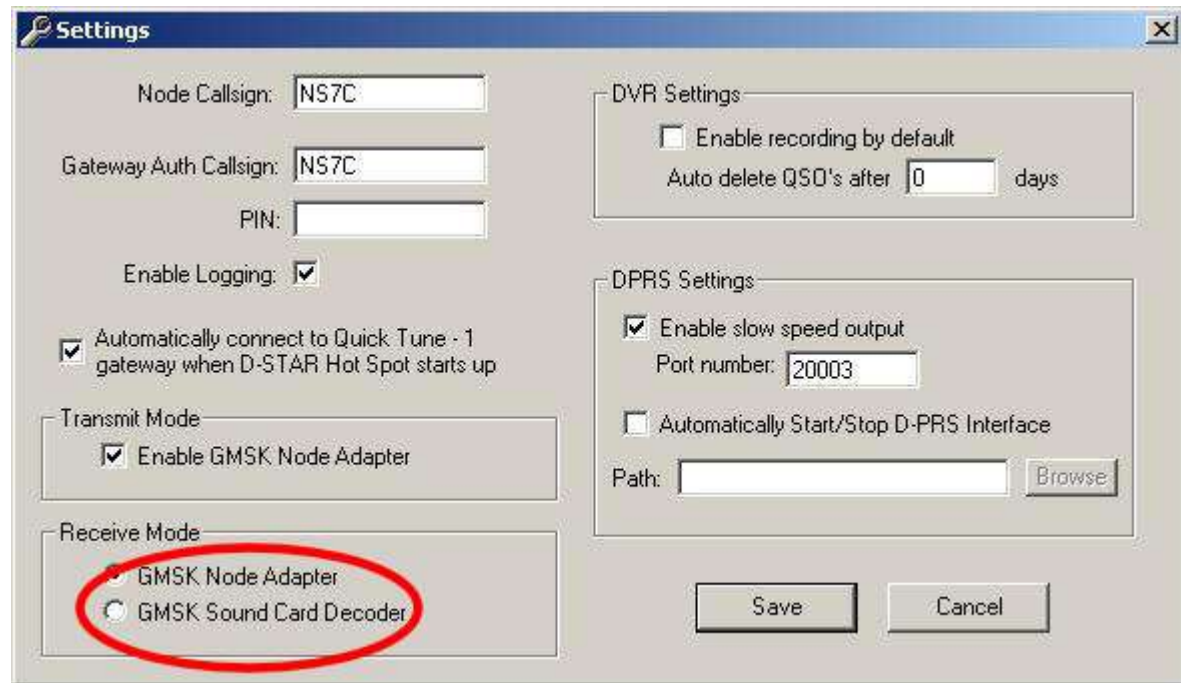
Settings

Node Callsign: NS7C

Gateway Auth Callsign: NS7C

PIN:

Enable Logging:

Automatically connect to Quick Tune - 1 gateway when D-STAR Hot Spot starts up

Transmit Mode

Enable GMSK Node Adapter

Receive Mode

GMSK Node Adapter

GMSK Sound Card Decoder

DVR Settings

Enable recording by default

Auto delete QSO's after 0 days

DPRS Settings

Enable slow speed output

Port number: 20003

Automatically Start/Stop D-PRS Interface

Path:

Browse

Save

Cancel